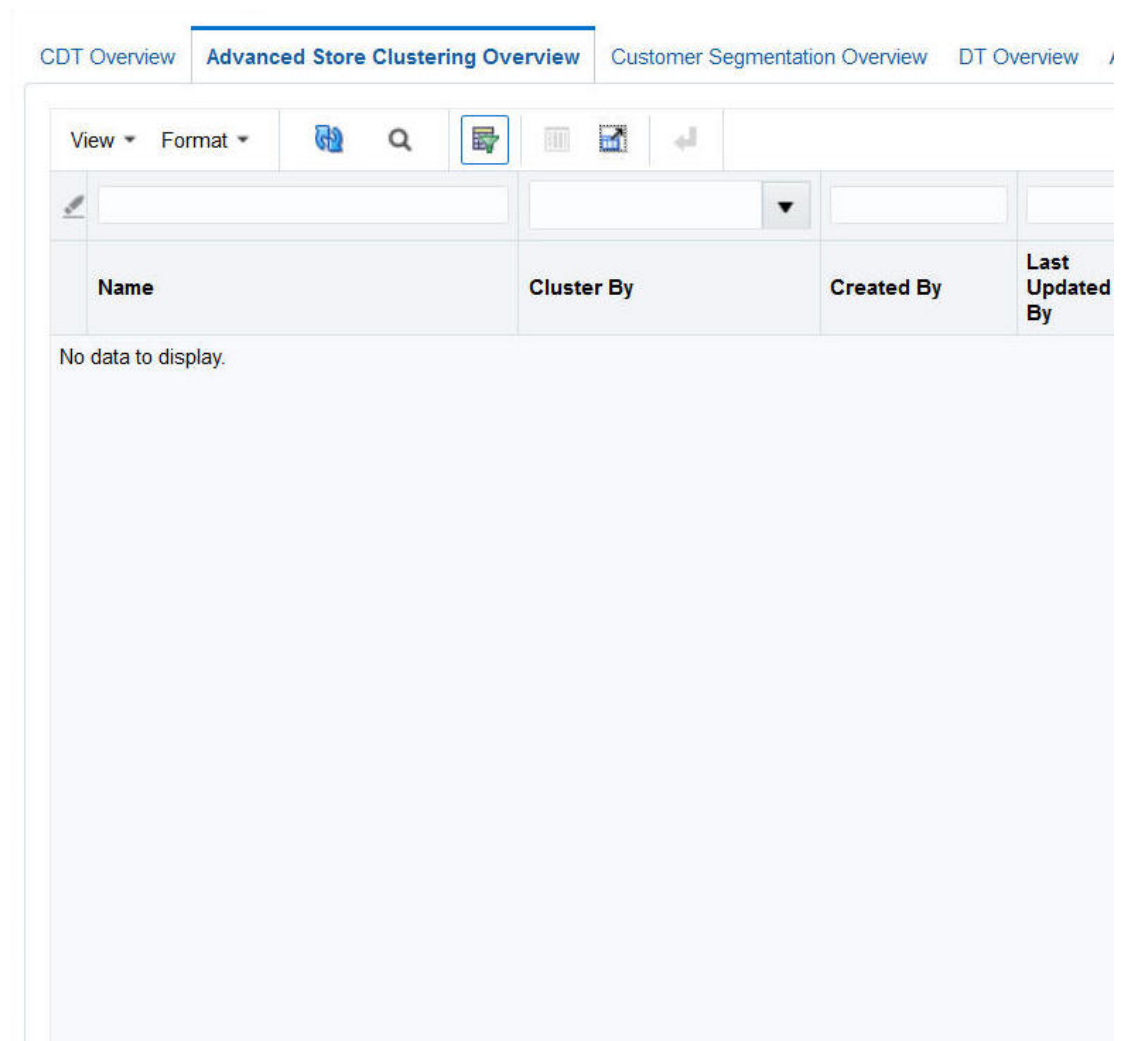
CDT Overview Advanced Store Clustering Overview Customer Segmentation Overview DT Overview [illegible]

View ▾ Format ▾

| Name | Cluster By | Created By | Last Updated By |
|---|---|---|---|

No data to display.